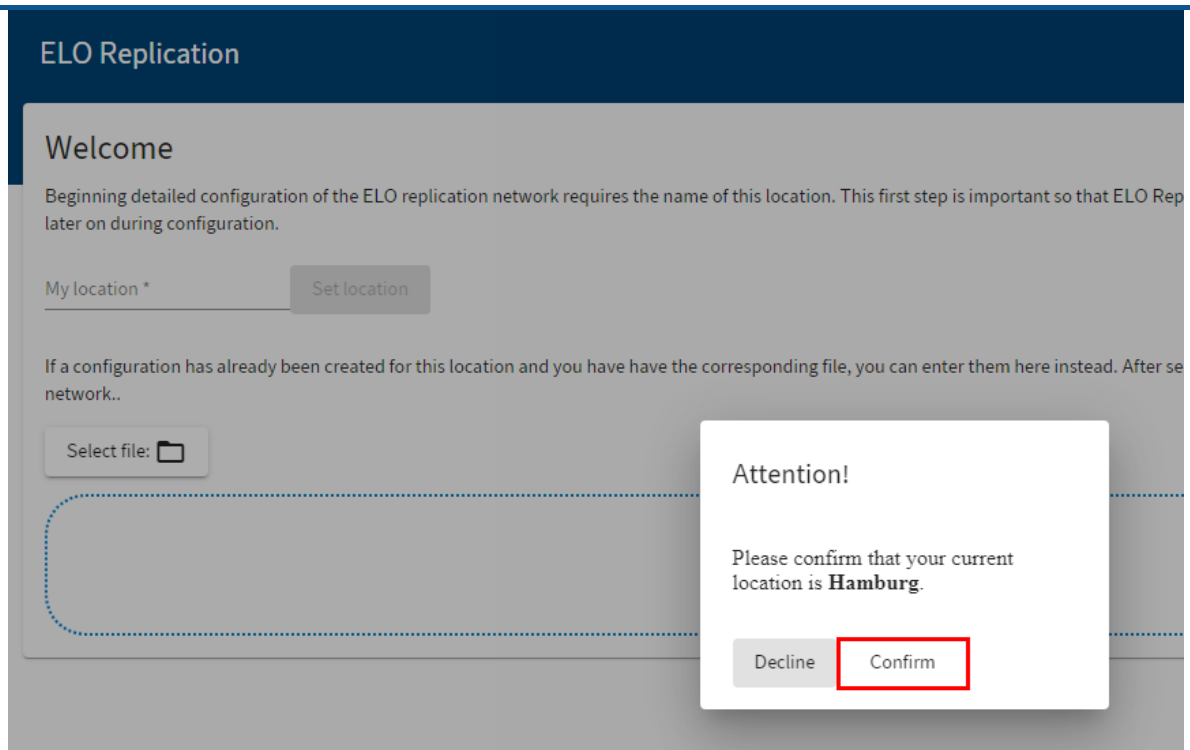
ELO Replication

Welcome

Beginning detailed configuration of the ELO replication network requires the name of this location. This first step is important so that ELO Rep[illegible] later on during configuration.

My location *

Set location

If a configuration has already been created for this location and you have have the corresponding file, you can enter them here instead. After se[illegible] network..

Select file:

Attention!

Please confirm that your current location is **Hamburg**.

Decline

Confirm